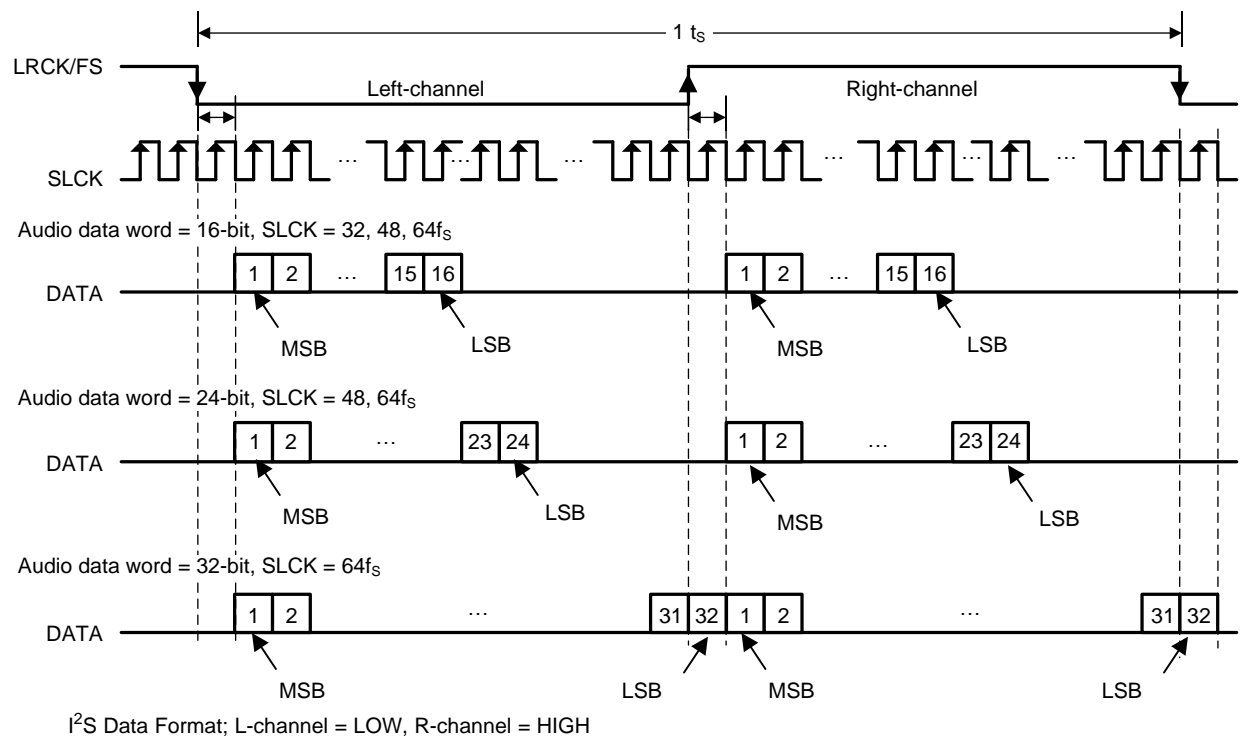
1 $t_S$

LRCK/FS

Left-channel

Right-channel

SLCK

…

…

…

…

…

Audio data word = 16-bit, SLCK = 32, 48, $64f_S$

DATA

1 2 … 15 16

MSB

LSB

1 2 … 15 16

MSB

LSB

Audio data word = 24-bit, SLCK = 48, $64f_S$

DATA

1 2 … 23 24

MSB

LSB

1 2 … 23 24

MSB

LSB

Audio data word = 32-bit, SLCK = $64f_S$

DATA

1 2 … 31 32

1 2 … 31 32

MSB

LSB

MSB

LSB

$I^2S$ Data Format; L-channel = LOW, R-channel = HIGH